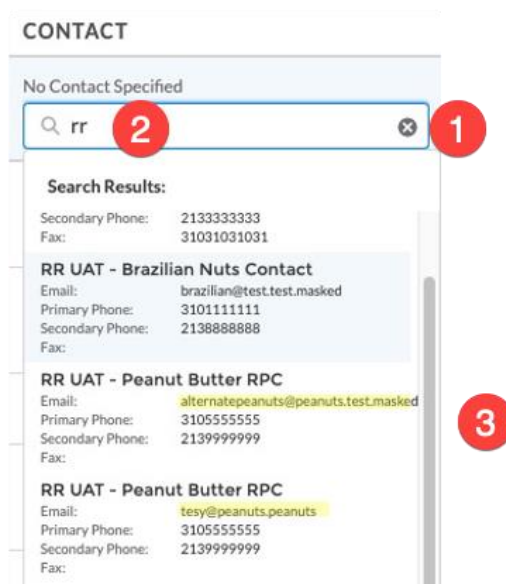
CONTACT

No Contact Specified

rr

2

1

Search Results:

Secondary Phone: 2133333333
Fax: 31031031031

RR UAT - Brazilian Nuts Contact
Email: brazilian@test.test.masked
Primary Phone: 3101111111
Secondary Phone: 2138888888
Fax:

RR UAT - Peanut Butter RPC
Email: alternatepeanuts@peanuts.test.masked
Primary Phone: 3105555555
Secondary Phone: 2139999999
Fax:

3

RR UAT - Peanut Butter RPC
Email: tesy@peanuts.peanuts
Primary Phone: 3105555555
Secondary Phone: 2139999999
Fax: